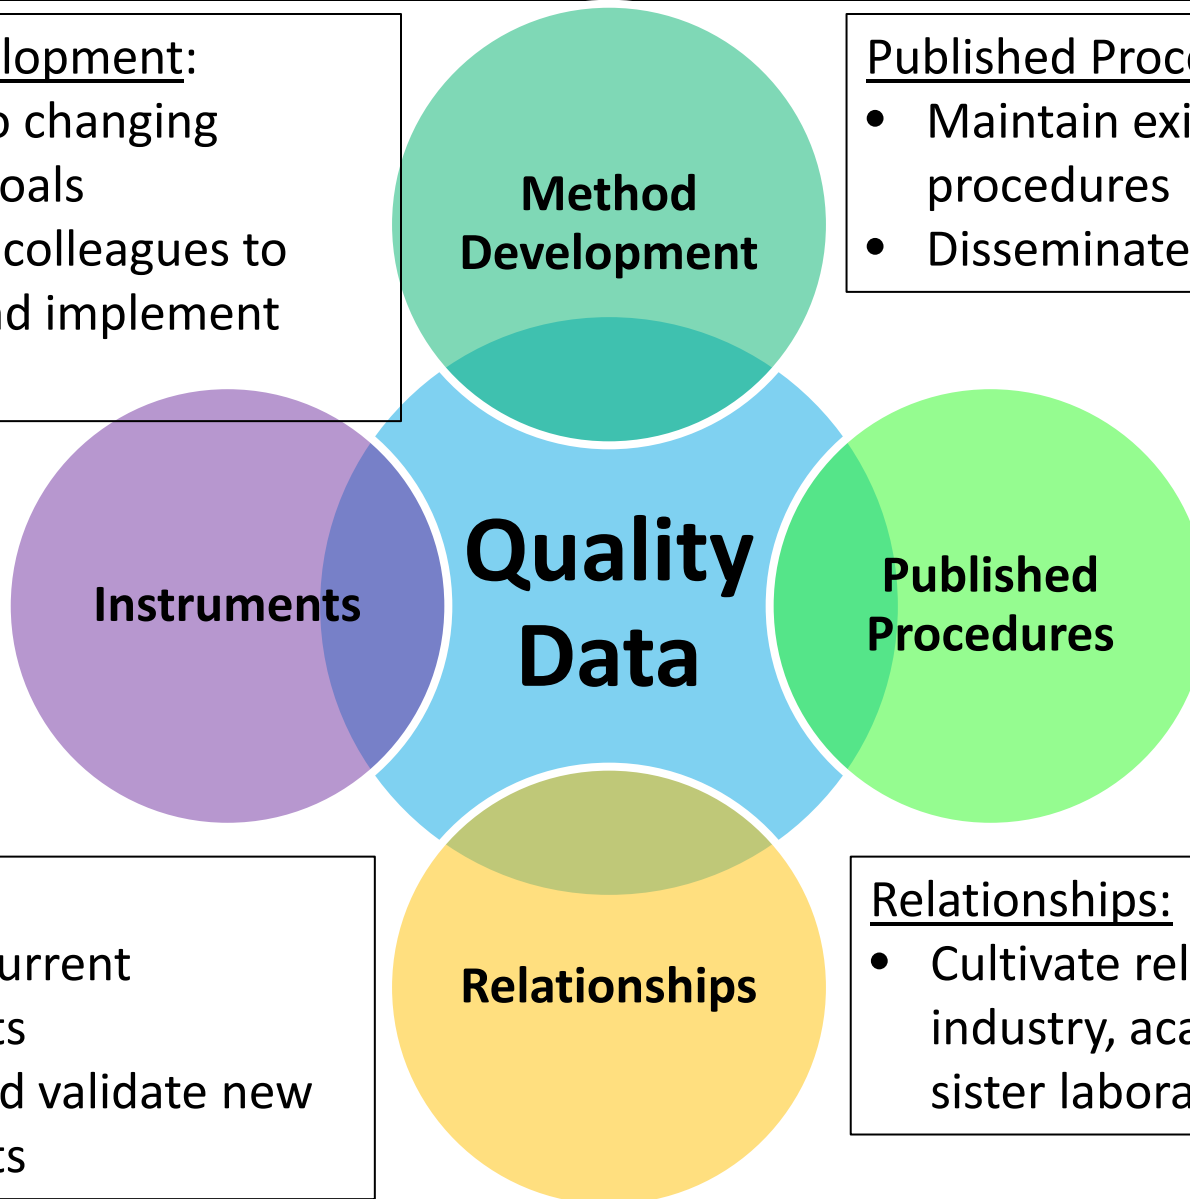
lopment:
changing
oals
colleagues to
d implement

Method Development

Published Proc
• Maintain exi procedures
• Disseminate

Instruments

Quality Data

Published Procedures

urrent
ts
d validate new
ts

Relationships

Relationships:
• Cultivate rel industry, aca sister labora